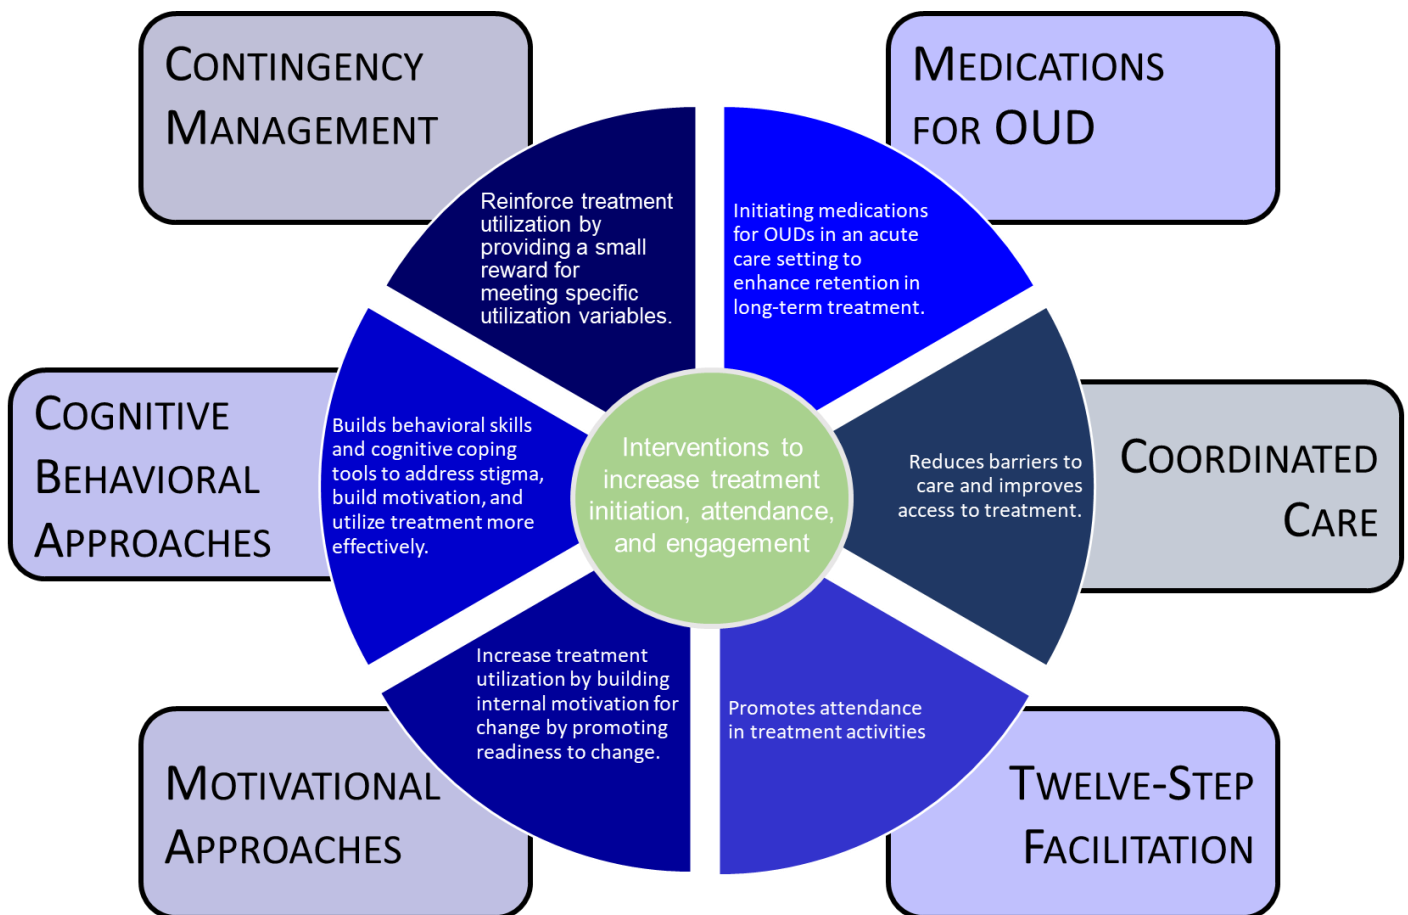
CONTINGENCY MANAGEMENT

Reinforce treatment utilization by providing a small reward for meeting specific utilization variables.

MEDICATIONS FOR OUD

Initiating medications for OUDs in an acute care setting to enhance retention in long-term treatment.

COGNITIVE BEHAVIORAL APPROACHES

Builds behavioral skills and cognitive coping tools to address stigma, build motivation, and utilize treatment more effectively.

Interventions to increase treatment initiation, attendance, and engagement

Reduces barriers to care and improves access to treatment.

COORDINATED CARE

Increase treatment utilization by building internal motivation for change by promoting readiness to change.

Promotes attendance in treatment activities

MOTIVATIONAL APPROACHES

TWELVE-STEP FACILITATION